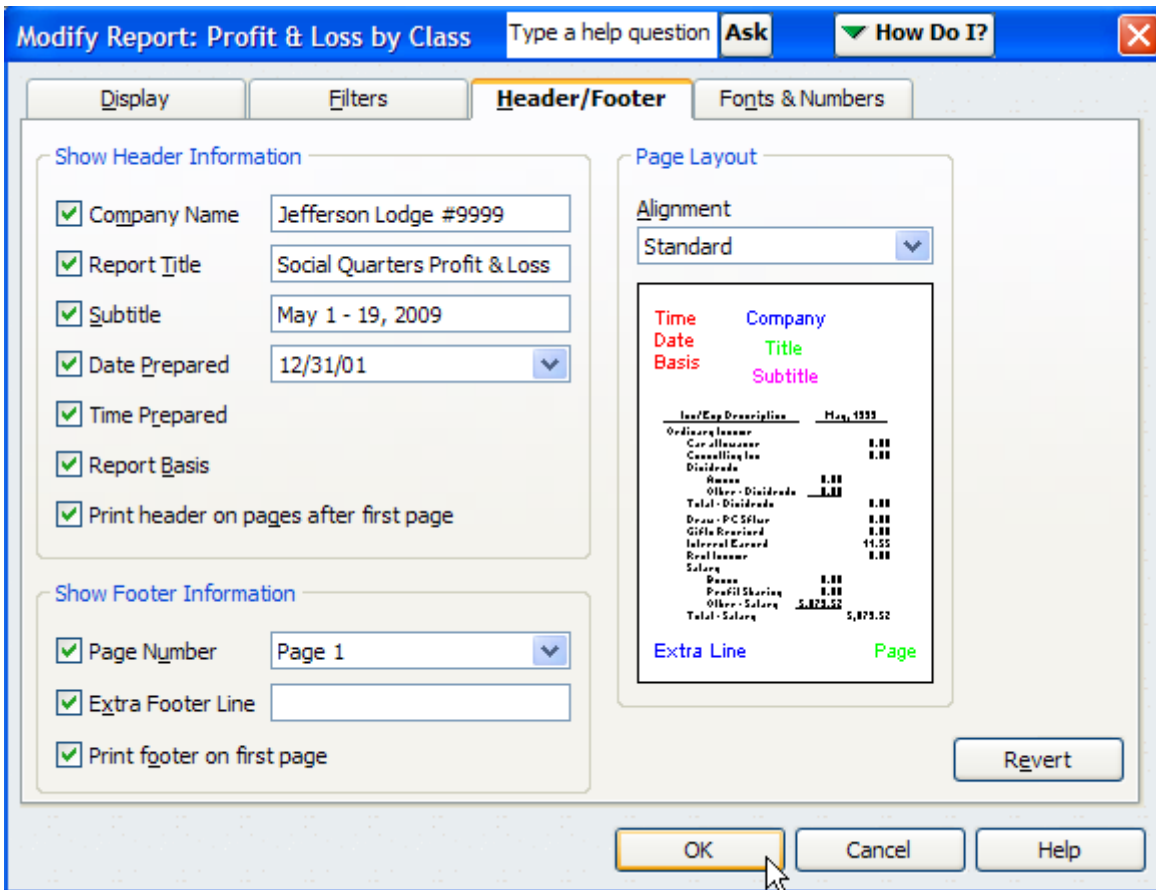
Modify Report: Profit & Loss by Class

Type a help question Ask

How Do I?

Display

Filters

Header/Footer

Fonts & Numbers

Show Header Information

Company Name Jefferson Lodge #9999

Report Title Social Quarters Profit & Loss

Subtitle May 1 - 19, 2009

Date Prepared 12/31/01

Time Prepared

Report Basis

Print header on pages after first page

Show Footer Information

Page Number Page 1

Extra Footer Line

Print footer on first page

Page Layout

Alignment

Standard

Time
Date
Basis

Company
Title
Subtitle

| Inc/Exp Description | May, 1999 |
|---|---|
| Ordinary Income | |
| Car allowance | 0.00 |
| Consulting Inc | 0.00 |
| Dividends | |
| Amoco 0.00 | |
| Other - Dividends 0.00 | |
| Total - Dividends | 0.00 |
| Draw - PC SFlow | 0.00 |
| Gifts Received | 0.00 |
| Interest Earned | 11.55 |
| Real Income | 0.00 |
| Salary | |
| Bonus 0.00 | |
| Profit Sharing 0.00 | |
| Other - Salary 5,879.52 | |
| Total - Salary | 5,879.52 |

Extra Line

Page

Revert

OK

Cancel

Help